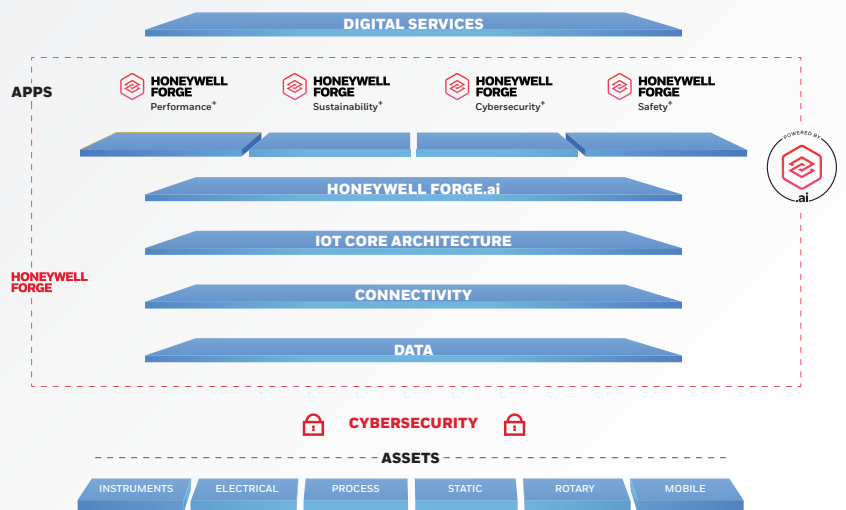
DIGITAL SERVICES

APPS

HONEYWELL FORGE Performance+

HONEYWELL FORGE Sustainability+

HONEYWELL FORGE Cybersecurity+

HONEYWELL FORGE Safety+

POWERED BY .ai

HONEYWELL FORGE.ai

IOT CORE ARCHITECTURE

HONEYWELL FORGE

CONNECTIVITY

DATA

CYBERSECURITY

ASSETS

| INSTRUMENTS | ELECTRICAL | PROCESS | STATIC | ROTARY | MOBILE |